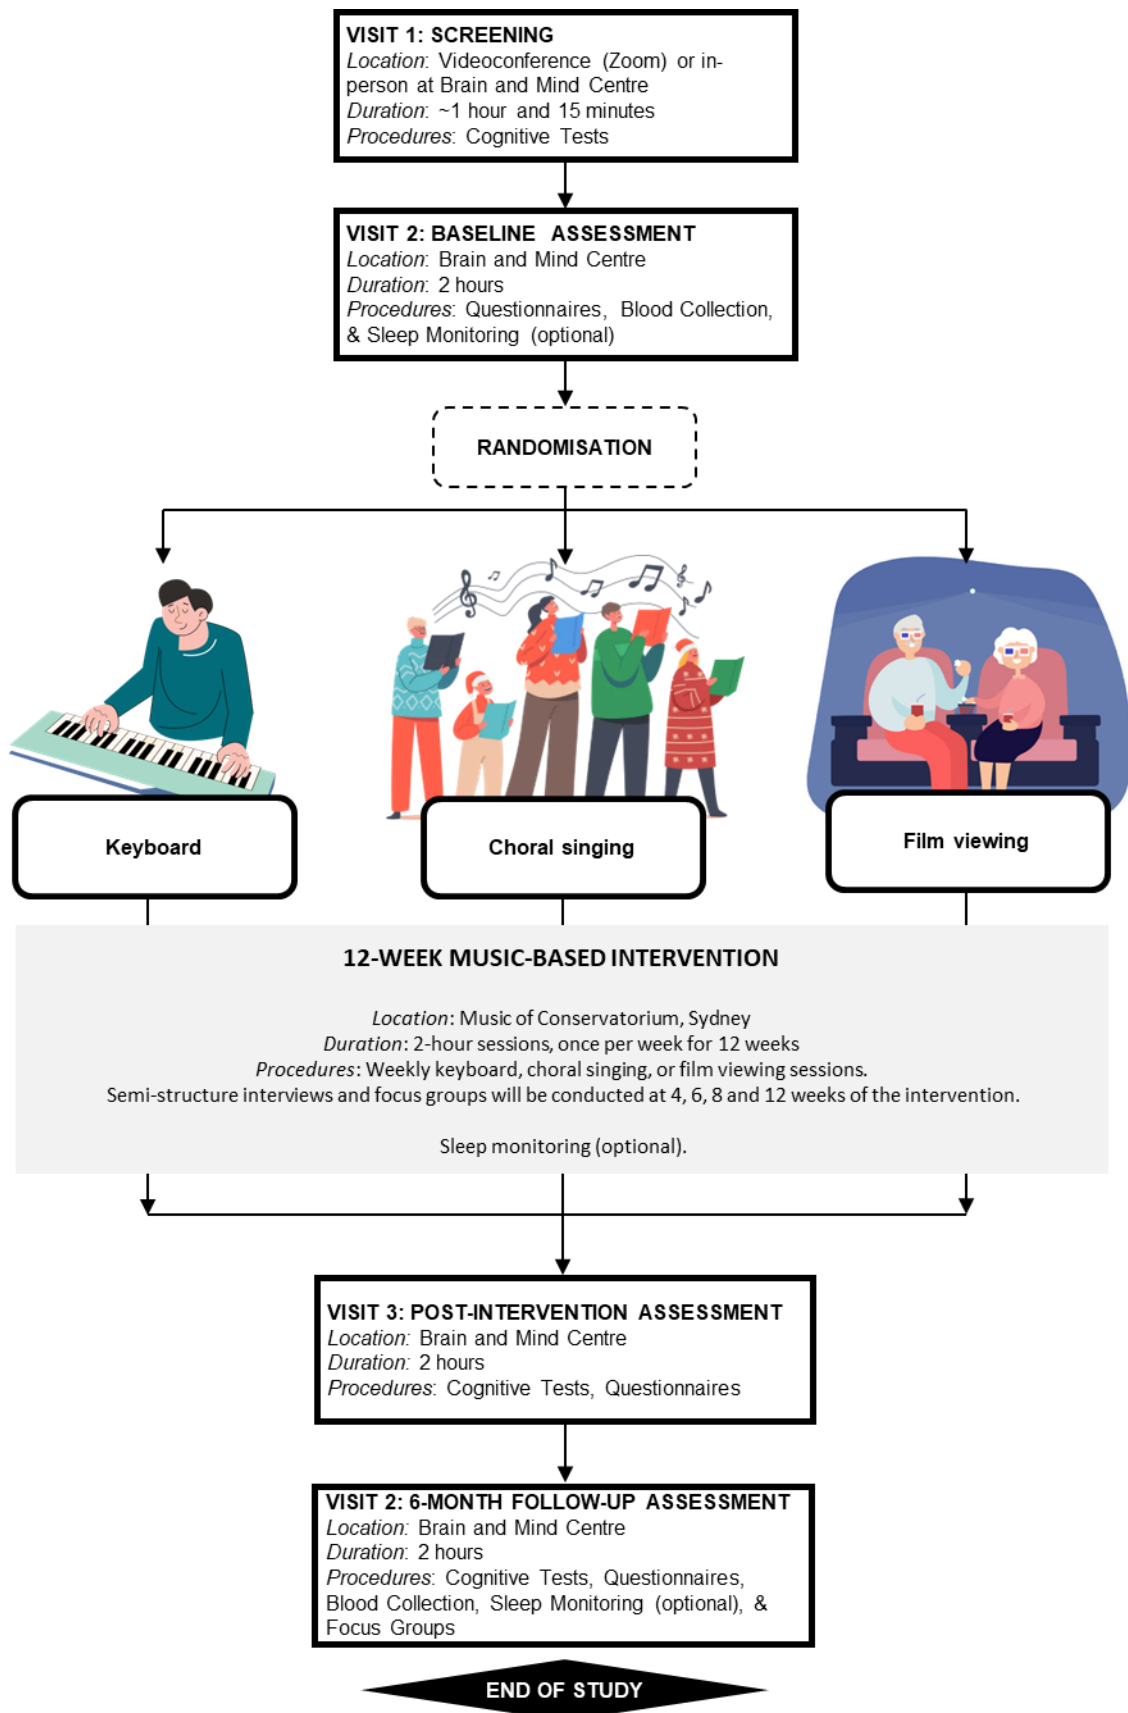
VISIT 1: SCREENING
Location: Videoconference (Zoom) or in-person at Brain and Mind Centre
Duration: ~1 hour and 15 minutes
Procedures: Cognitive Tests

VISIT 2: BASELINE ASSESSMENT
Location: Brain and Mind Centre
Duration: 2 hours
Procedures: Questionnaires, Blood Collection, & Sleep Monitoring (optional)

RANDOMISATION

Keyboard

Choral singing

Film viewing

12-WEEK MUSIC-BASED INTERVENTION

Location: Music of Conservatorium, Sydney
Duration: 2-hour sessions, once per week for 12 weeks
Procedures: Weekly keyboard, choral singing, or film viewing sessions.
Semi-structure interviews and focus groups will be conducted at 4, 6, 8 and 12 weeks of the intervention.

Sleep monitoring (optional).

VISIT 3: POST-INTERVENTION ASSESSMENT
Location: Brain and Mind Centre
Duration: 2 hours
Procedures: Cognitive Tests, Questionnaires

VISIT 2: 6-MONTH FOLLOW-UP ASSESSMENT
Location: Brain and Mind Centre
Duration: 2 hours
Procedures: Cognitive Tests, Questionnaires, Blood Collection, Sleep Monitoring (optional), & Focus Groups

END OF STUDY